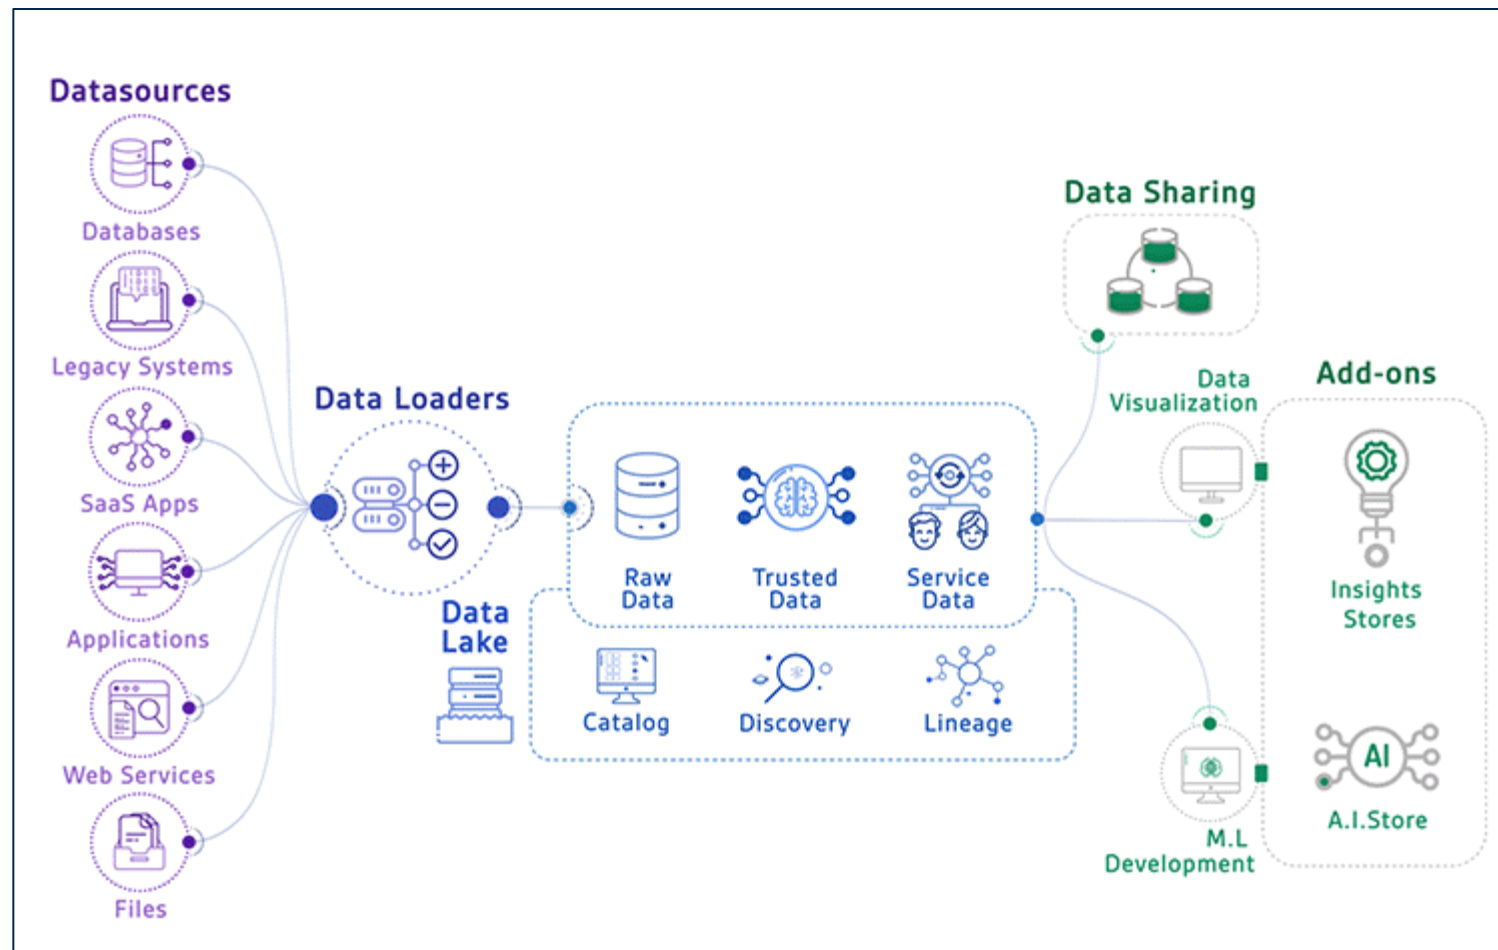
Datasources

Databases

Legacy Systems

SaaS Apps

Applications

Web Services

Files

Data Loaders

Data Lake

Raw Data

Trusted Data

Service Data

Catalog

Discovery

Lineage

Data Sharing

Data Visualization

M.L Development

Add-ons

Insights Stores

AI

A.I.Store